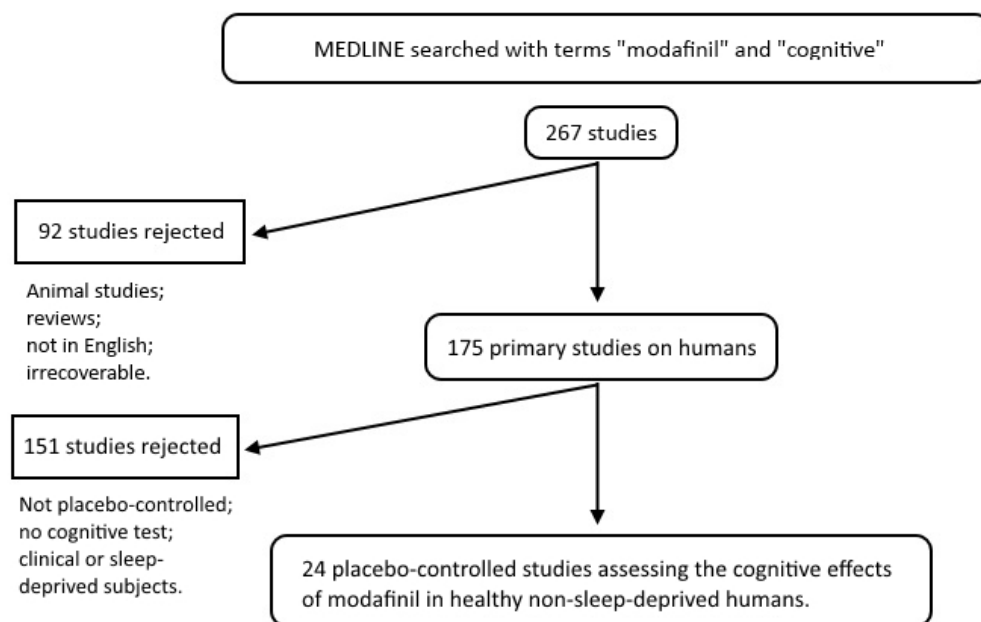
MEDLINE searched with terms "modafinil" and "cognitive"

267 studies

92 studies rejected

Animal studies;
reviews;
not in English;
irrecoverable.

175 primary studies on humans

151 studies rejected

Not placebo-controlled;
no cognitive test;
clinical or sleep-deprived subjects.

24 placebo-controlled studies assessing the cognitive effects of modafinil in healthy non-sleep-deprived humans.